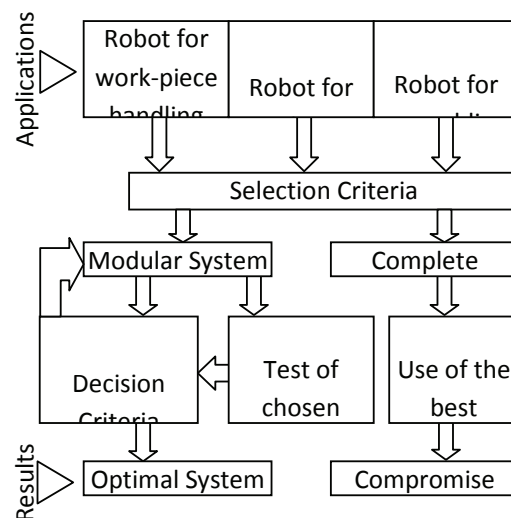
Applications

Robot for work-piece handling

Robot for

Robot for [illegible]

Selection Criteria

Modular System

Complete

Decision Criteria

Test of chosen

Use of the best

Results

Optimal System

Compromise